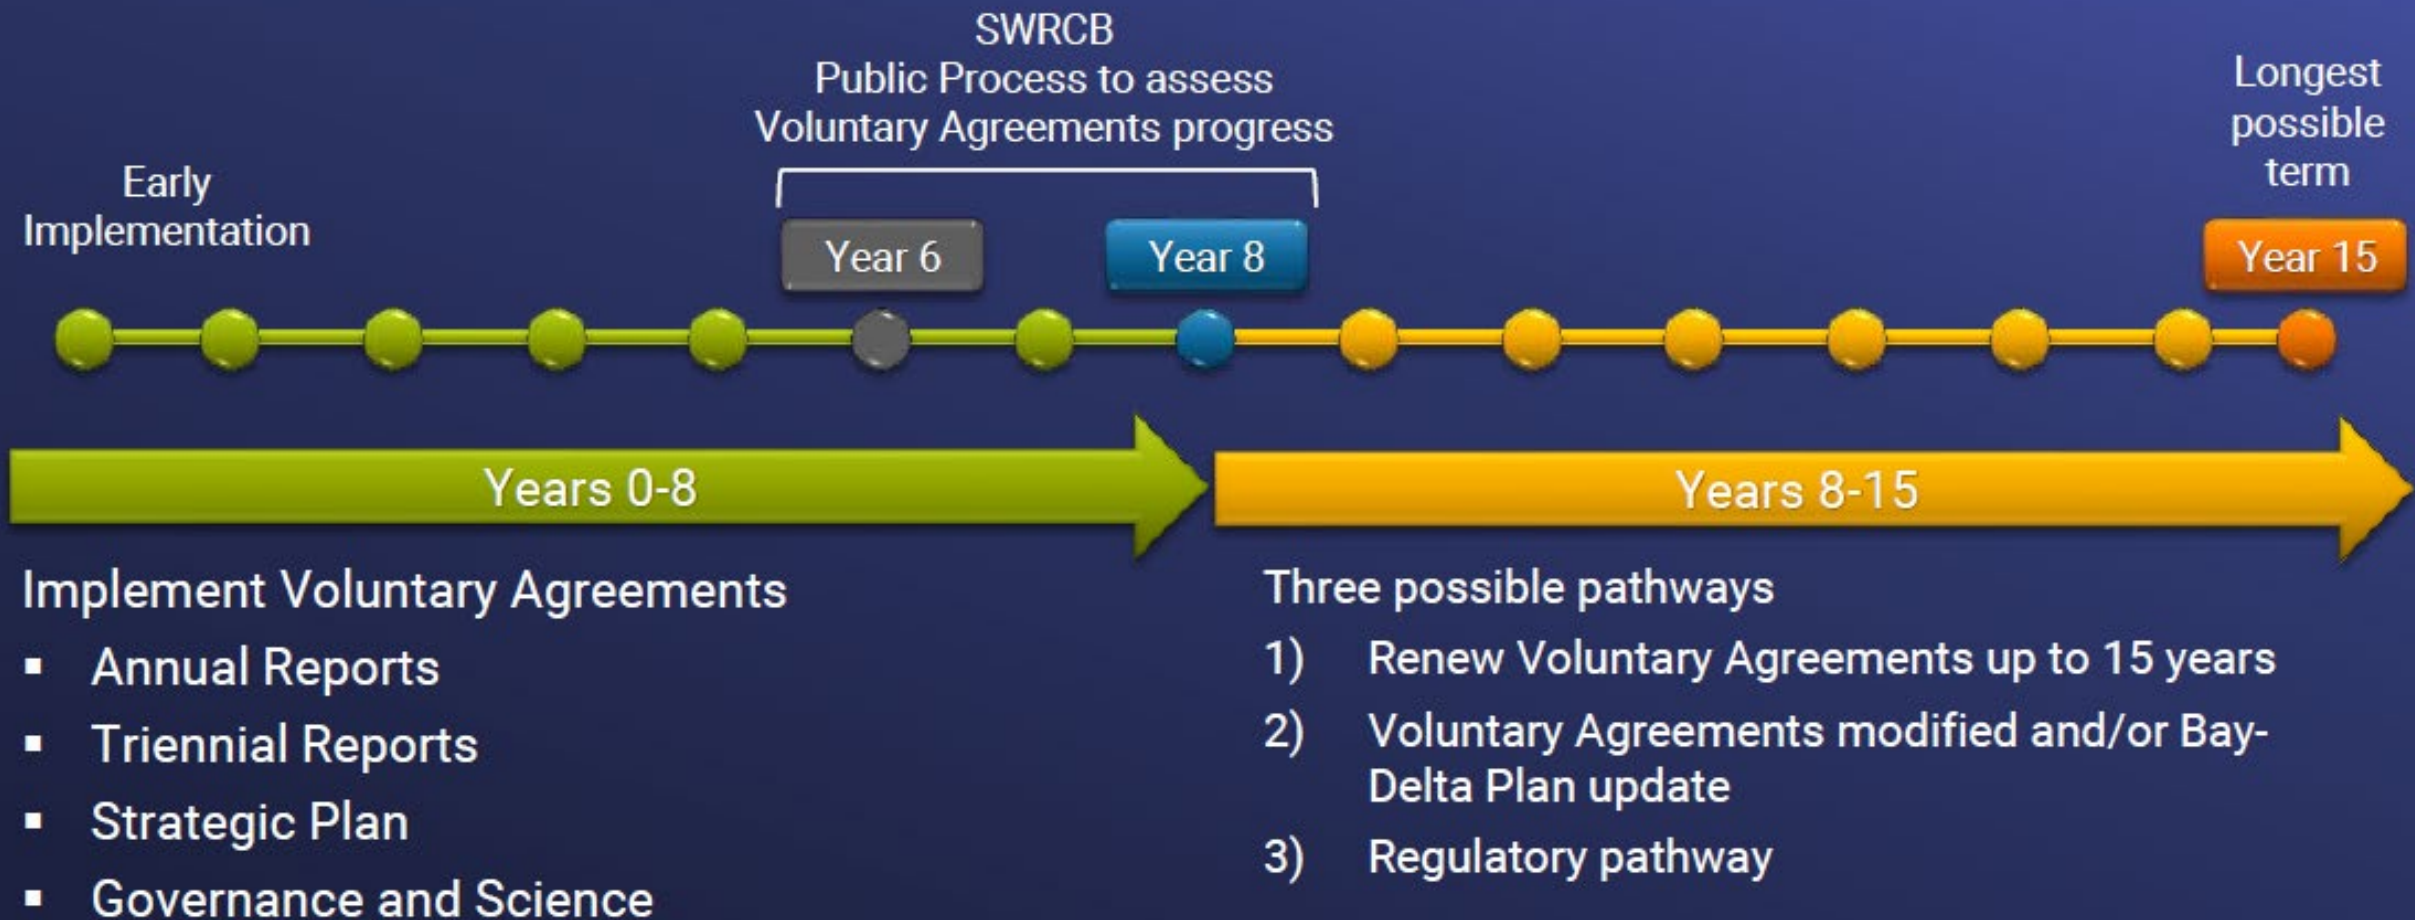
SWRCB
Public Process to assess
Voluntary Agreements progress

Early
Implementation

Year 6

Year 8

Longest
possible
term

Year 15

Years 0-8

Years 8-15

Implement Voluntary Agreements

- Annual Reports
- Triennial Reports
- Strategic Plan
- Governance and Science

Three possible pathways

1) Renew Voluntary Agreements up to 15 years
2) Voluntary Agreements modified and/or Bay-Delta Plan update
3) Regulatory pathway